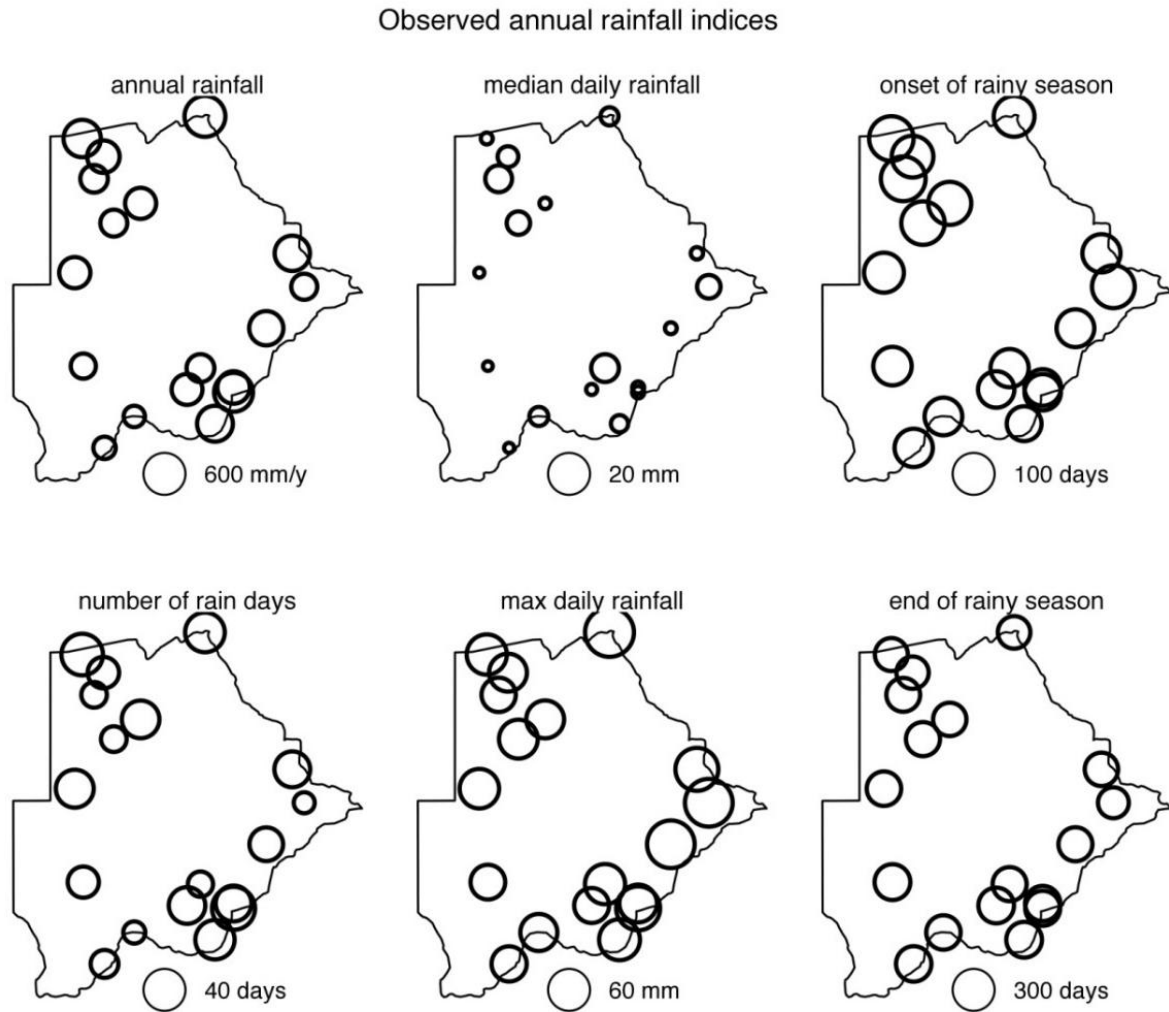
Observed annual rainfall indices

annual rainfall

600 mm/y

median daily rainfall

20 mm

onset of rainy season

100 days

number of rain days

40 days

max daily rainfall

60 mm

end of rainy season

300 days